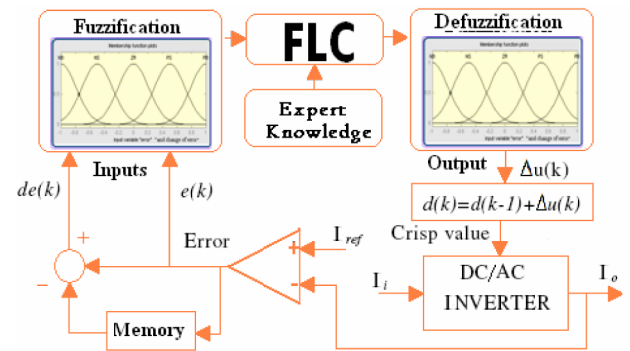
Fuzzification

FLC

Defuzzification

Expert Knowledge

Inputs

Output $\Delta u(k)$

$de(k)$

$e(k)$

$d(k)=d(k-1)+\Delta u(k)$

Crisp value

+

Error

+

$I_{ref}$

−

−

$I_i$

DC/AC INVERTER

$I_o$

Memory